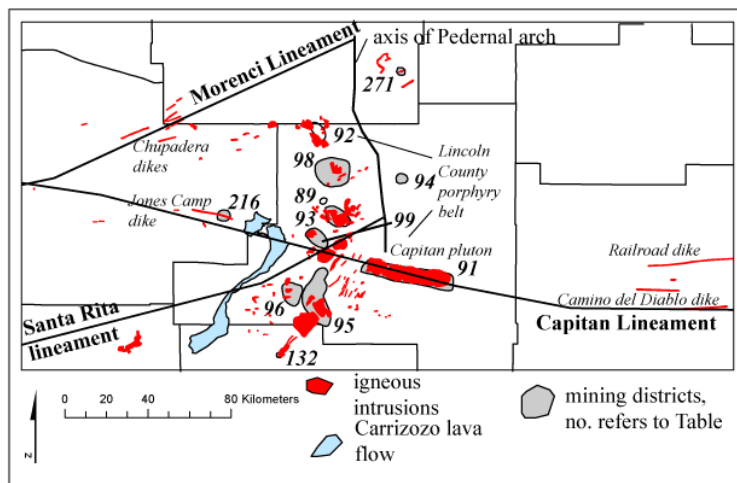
axis of Pedernal arch

Morenci Lineament

271

Chupadera dikes

92

98

Lincoln County porphyry belt

94

89

Jones Camp dike

216

93

99

Capitan pluton

91

Railroad dike

Camino del Diablo dike

Capitan Lineament

Santa Rita lineament

96

95

132

0 20 40 80 Kilometers

N

igneous intrusions

Carrizozo lava flow

mining districts, no. refers to Table